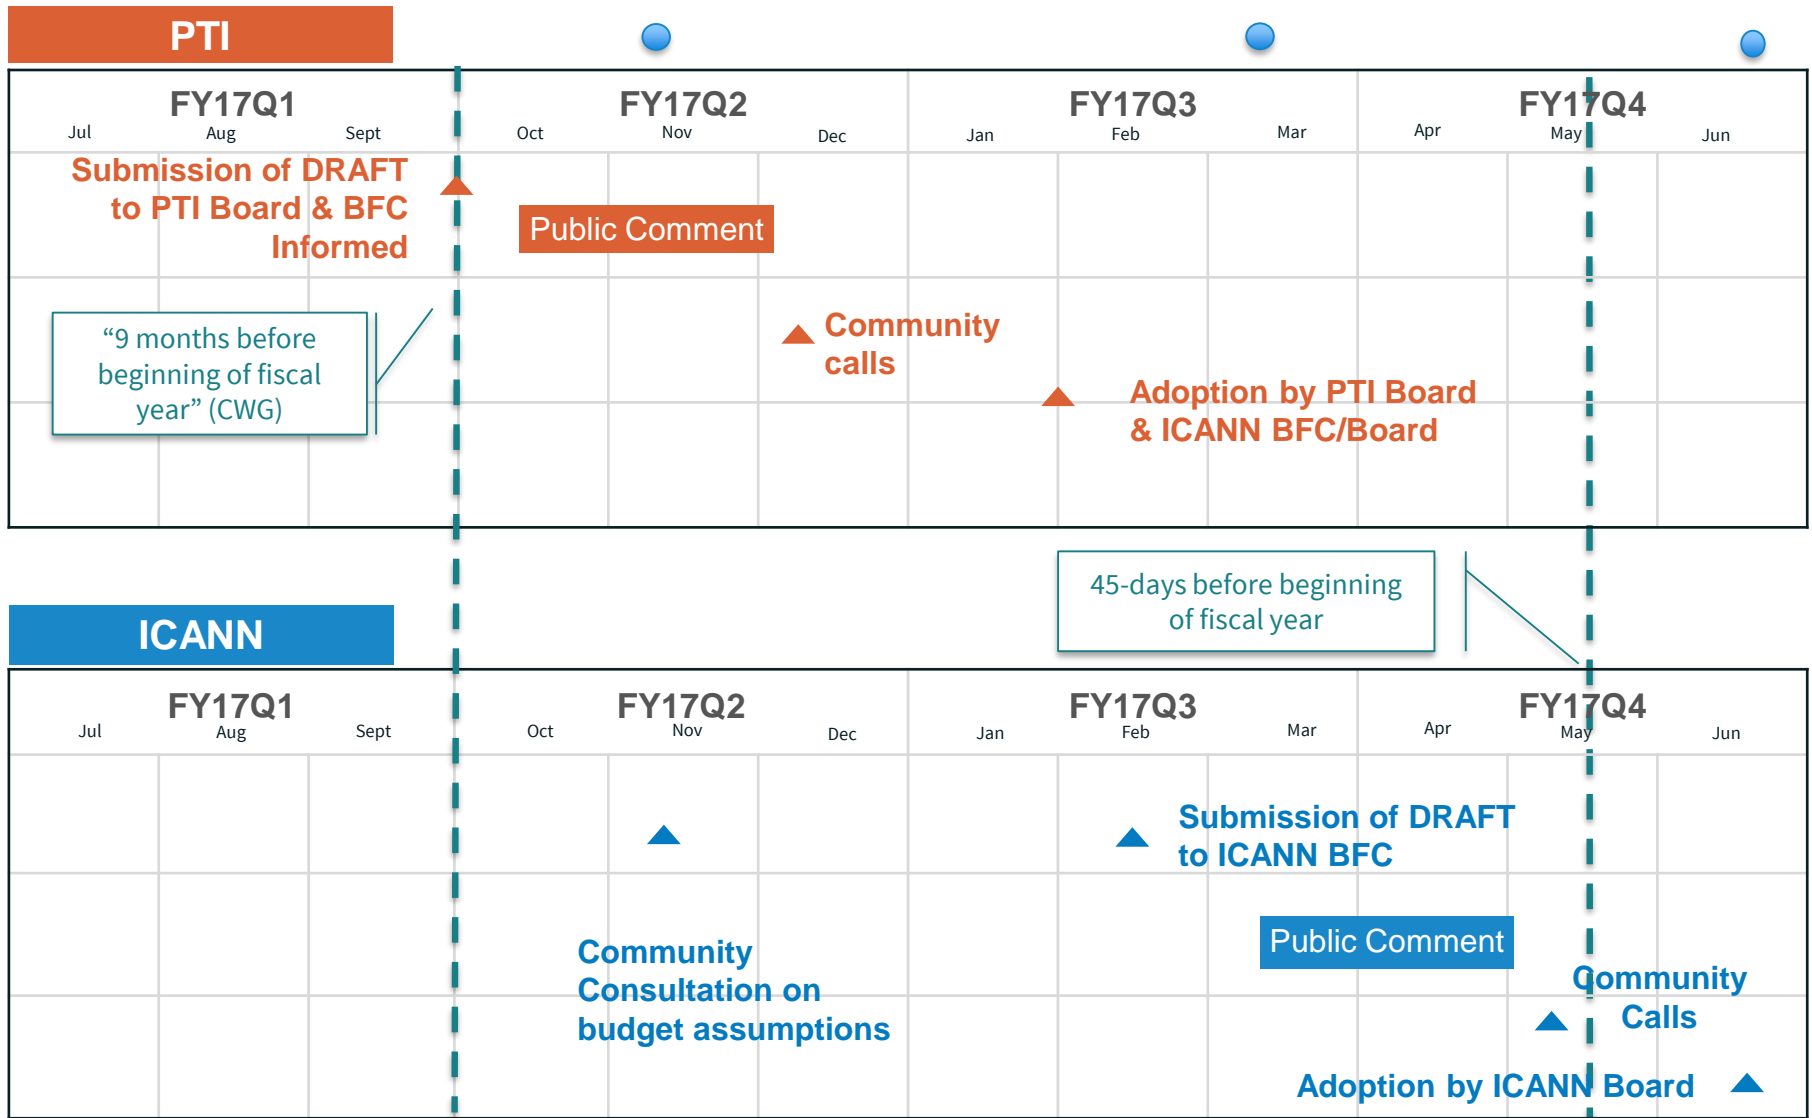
PTI

FY17Q1
Jul Aug Sept

FY17Q2
Oct Nov Dec

FY17Q3
Jan Feb Mar

FY17Q4
Apr May Jun

Submission of DRAFT to PTI Board & BFC Informed

Public Comment

“9 months before beginning of fiscal year” (CWG)

Community calls

Adoption by PTI Board & ICANN BFC/Board

45-days before beginning of fiscal year

ICANN

FY17Q1
Jul Aug Sept

FY17Q2
Oct Nov Dec

FY17Q3
Jan Feb Mar

FY17Q4
Apr May Jun

Submission of DRAFT to ICANN BFC

Public Comment

Community Consultation on budget assumptions

Community Calls

Adoption by ICANN Board